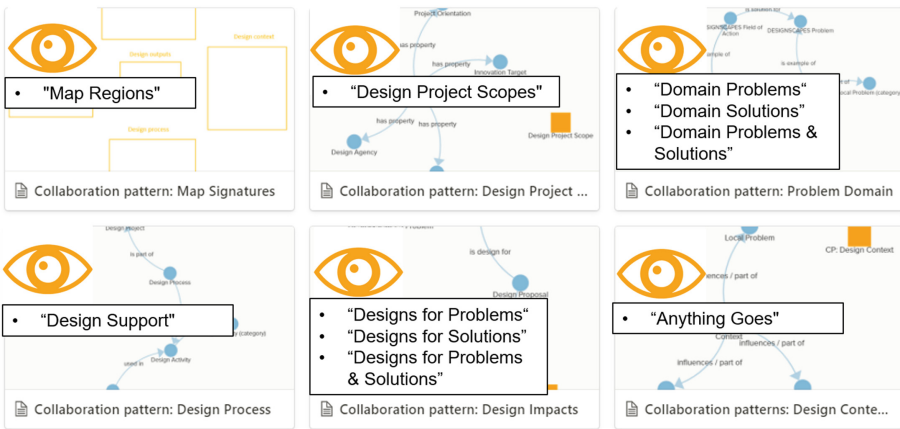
Design outputs

Design context

Design process

• "Map Regions"

Collaboration pattern: Map Signatures

Project Orientation

has property

has property

Innovation Target

• "Design Project Scopes"

has property

has property

Design Agency

Design Project Scope

Collaboration pattern: Design Project ...

is solution to

SIGNSCAPES Field of Action

DESIGNSCAPES Problem

is example of

is example of

Local Problem (category)

• "Domain Problems"
• "Domain Solutions"
• "Domain Problems & Solutions"

Collaboration pattern: Problem Domain

Design Project

is part of

Design Process

• "Design Support"

(category)

used in

Design Activity

Collaboration pattern: Design Process

is design for

Design Proposal

• "Designs for Problems"
• "Designs for Solutions"
• "Designs for Problems & Solutions"

Collaboration pattern: Design Impacts

Local Problem

CP: Design Context

influences / part of

• "Anything Goes"

Context

influences / part of

influences / part of

Collaboration patterns: Design Conte...